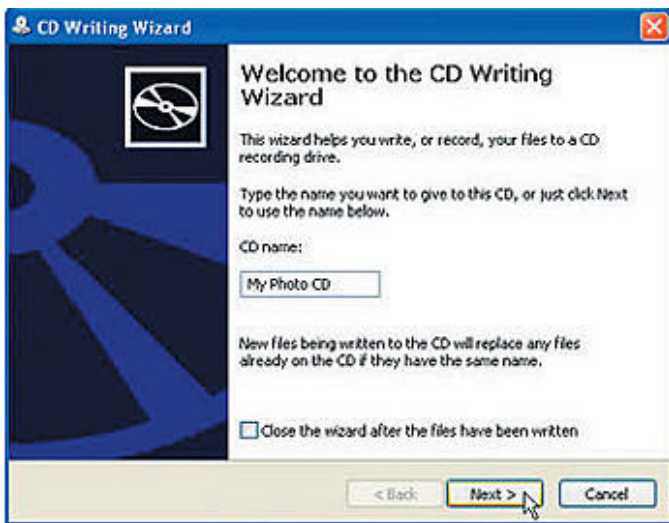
CD Writing Wizard

Welcome to the CD Writing Wizard

This wizard helps you write, or record, your files to a CD recording drive.

Type the name you want to give to this CD, or just click Next to use the name below.

CD name:

My Photo CD

New files being written to the CD will replace any files already on the CD if they have the same name.

Close the wizard after the files have been written

< Back
Next >
Cancel